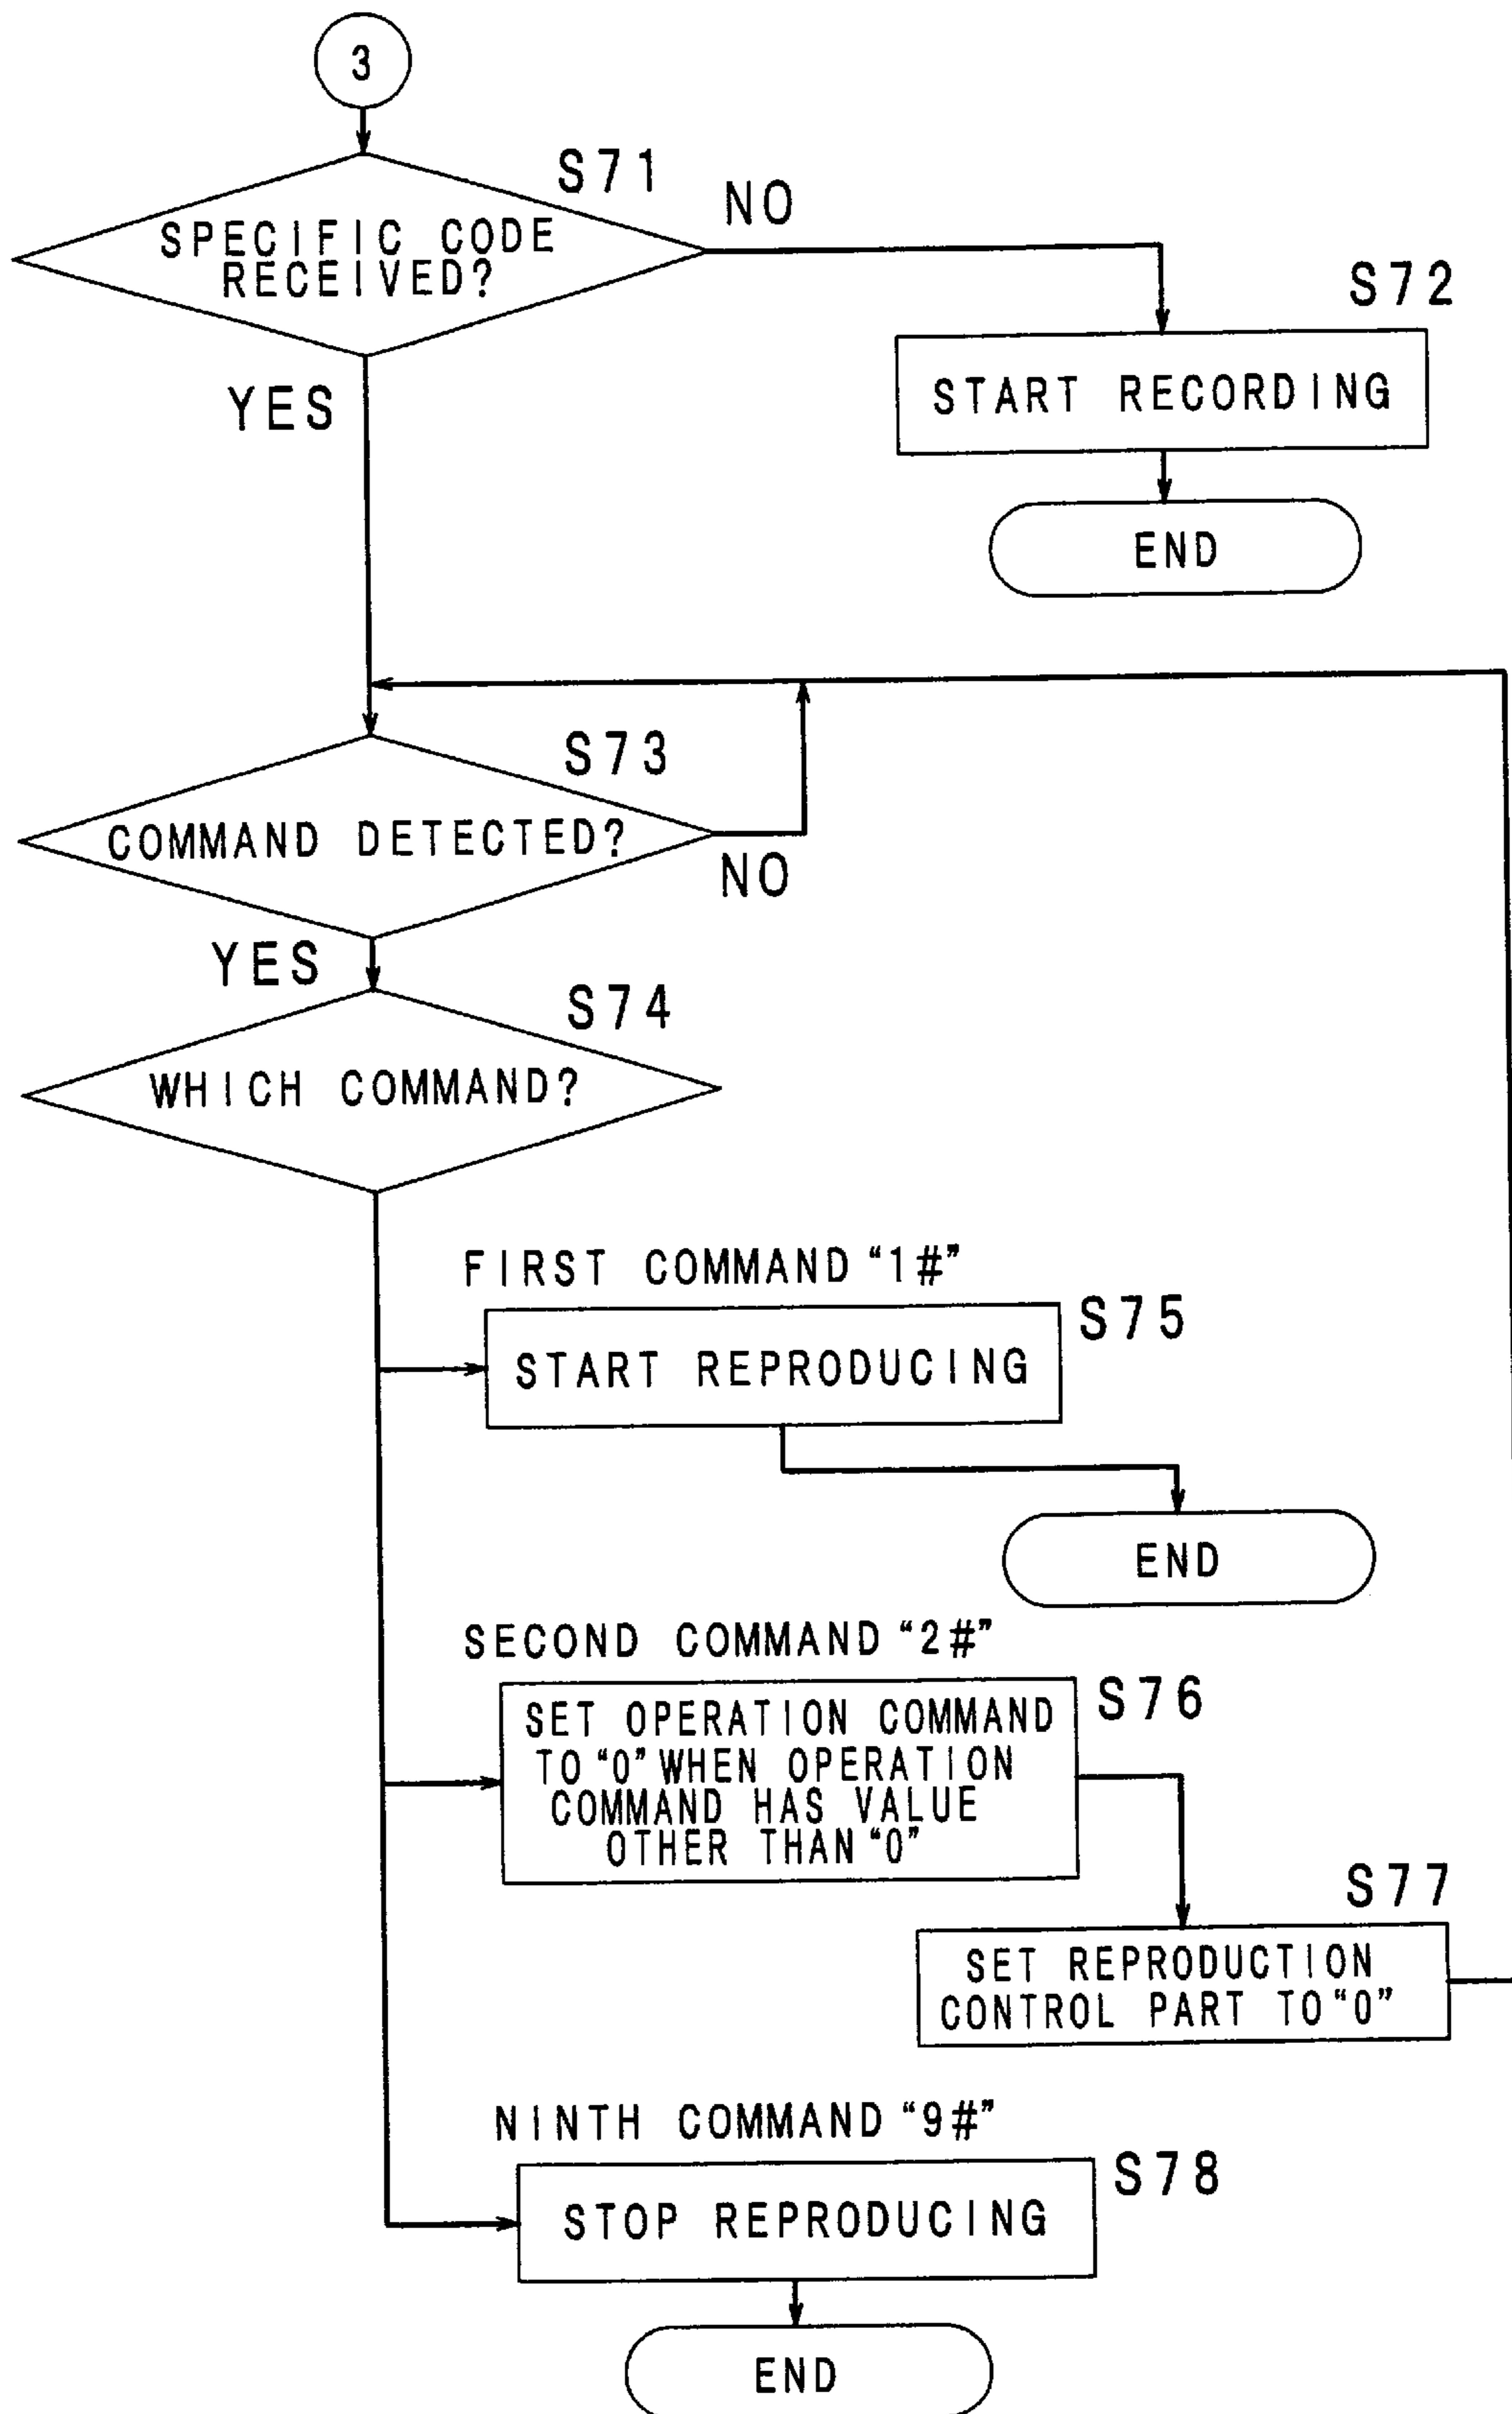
3

S71

SPECIFIC CODE RECEIVED?

NO

S72

START RECORDING

END

YES

S73

COMMAND DETECTED?

NO

YES

S74

WHICH COMMAND?

FIRST COMMAND "1#"

S75

START REPRODUCING

END

SECOND COMMAND "2#"

S76

SET OPERATION COMMAND TO "0" WHEN OPERATION COMMAND HAS VALUE OTHER THAN "0"

S77

SET REPRODUCTION CONTROL PART TO "0"

NINTH COMMAND "9#"

S78

STOP REPRODUCING

END